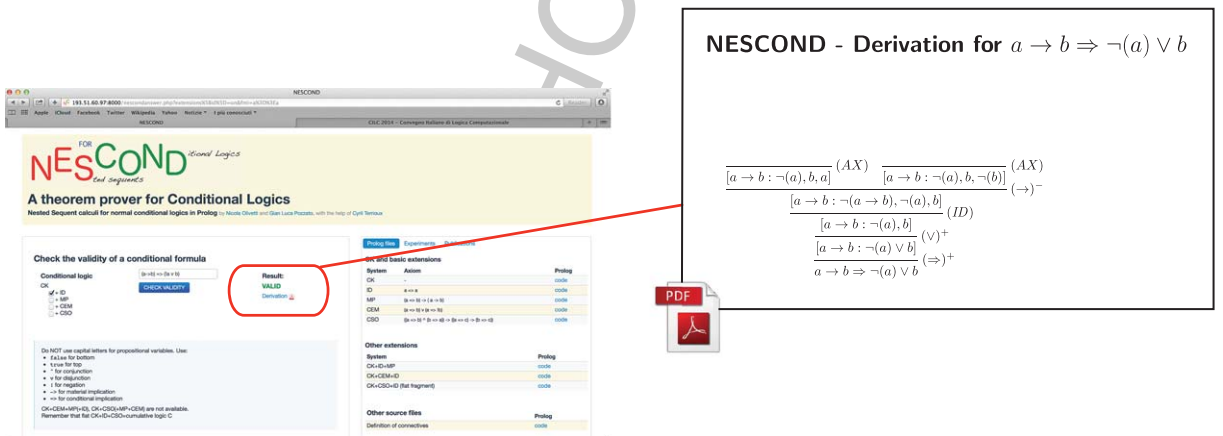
NESCOND

193.51.60.97:8000/nescond/answer.php

Apple iCloud Facebook Twitter Wikipedia Yahoo! Notizie I più consultati

NESCOND

CILC 2014 - Convegno Italiano di Logica Computazionale

FOR NESCOND itional Logics ted sequents

A theorem prover for Conditional Logics

Nested Sequent calculi for normal conditional logics in Prolog by Nicola Olivetti and Gian Luca Pozzato, with the help of Cyril Terrioux

Check the validity of a conditional formula

Conditional logic

CK

+ ID

+ MP

+ CEM

+ CSO

(a=>b) => (!a v b)

CHECK VALIDITY

Result:

VALID

Derivation

Do NOT use capital letters for propositional variables. Use:

false for bottom

true for top

^ for conjunction

v for disjunction

! for negation

-> for material implication

=> for conditional implication

CK+CEM+MP(+ID), CK+CSO(+MP+CEM) are not available.

Remember that flat CK+ID+CSO=cumulative logic C

Prolog files Experiments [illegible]

CK and basic extensions

| System | Axiom | Prolog |
|---|---|---|
| CK | - | code |
| ID | a => a | code |
| MP | (a => b) -> (a -> b) | code |
| CEM | (a => b) v (a => !b) | code |
| CSO | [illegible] | code |

Other extensions

| System | Prolog |
|---|---|
| CK+ID+MP | code |
| CK+CEM+ID | code |
| CK+CSO+ID (flat fragment) | code |

Other source files

| | Prolog |
|---|---|
| Definition of connectives | code |

PDF

NESCOND - Derivation for $a \to b \Rightarrow \neg(a) \vee b$

$\dfrac{\dfrac{\dfrac{\dfrac{\overline{[a \to b : \neg(a), b, a]}\,(AX) \quad \overline{[a \to b : \neg(a), b, \neg(b)]}\,(AX)}{[a \to b : \neg(a \to b), \neg(a), b]}\,(\to)^-}{[a \to b : \neg(a), b]}\,(ID)}{[a \to b : \neg(a) \vee b]}\,(\vee)^+}{a \to b \Rightarrow \neg(a) \vee b}\,(\Rightarrow)^+$